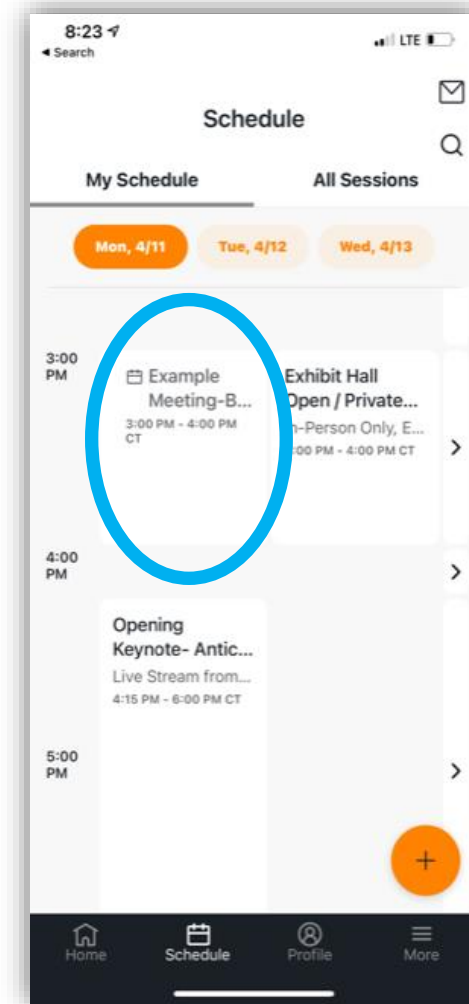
8:23
◂ Search
LTE

Schedule

My Schedule
All Sessions

Mon, 4/11
Tue, 4/12
Wed, 4/13

3:00 PM
Example Meeting-B...
3:00 PM - 4:00 PM CT

Exhibit Hall Open / Private...
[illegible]n-Person Only, E...
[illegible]00 PM - 4:00 PM CT
>

4:00 PM
>

Opening Keynote- Antic...
Live Stream from...
4:15 PM - 6:00 PM CT

5:00 PM
>

+

Home
Schedule
Profile
More